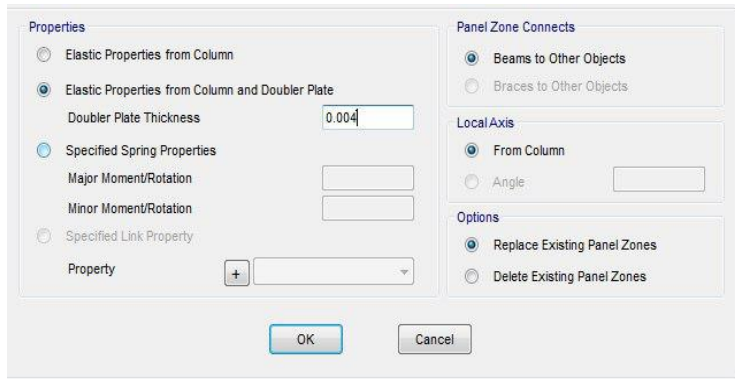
Properties

Elastic Properties from Column

Elastic Properties from Column and Doubler Plate

Doubler Plate Thickness 0.004

Specified Spring Properties

Major Moment/Rotation

Minor Moment/Rotation

Specified Link Property

Property +

Panel Zone Connects

Beams to Other Objects

Braces to Other Objects

Local Axis

From Column

Angle

Options

Replace Existing Panel Zones

Delete Existing Panel Zones

OK

Cancel